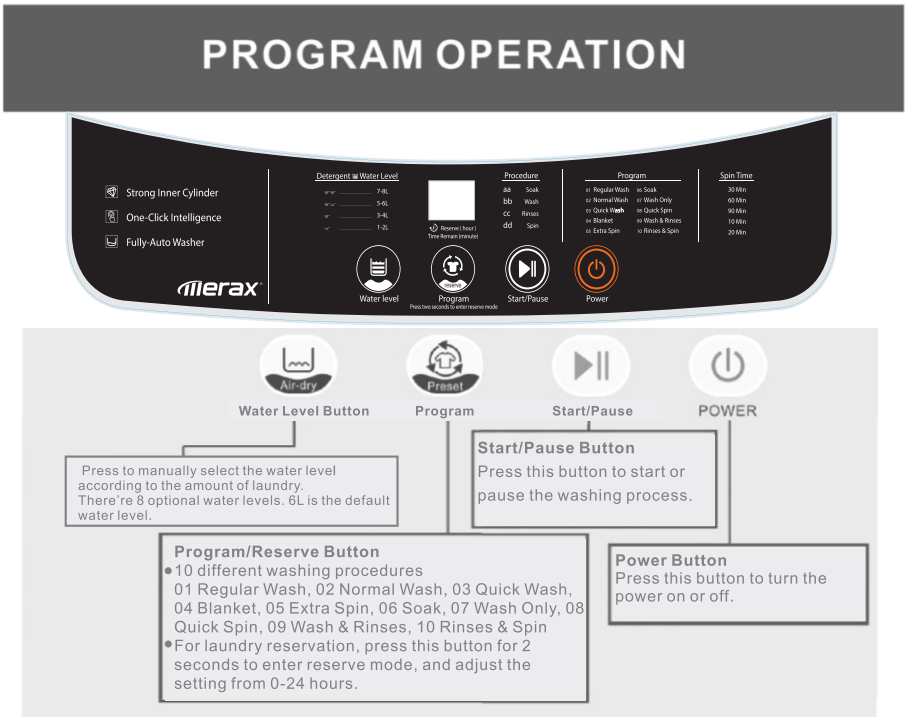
PROGRAM OPERATION

Strong Inner Cylinder
One-Click Intelligence
Fully-Auto Washer

Merax

Detergent Water Level
7-8L
5-6L
3-4L
1-2L

Reserve ( hour )
Time Remain (minute)

Procedure
aa Soak
bb Wash
cc Rinses
dd Spin

Program
01 Regular Wash
02 Normal Wash
03 Quick Wash
04 Blanket
05 Extra Spin
06 Soak
07 Wash Only
08 Quick Spin
09 Wash & Rinses
10 Rinses & Spin

Spin Time
30 Min
60 Min
90 Min
10 Min
20 Min

Water level
reserve
Program
Press two seconds to enter reserve mode
Start/Pause
Power

Air-dry
Water Level Button
Preset
Program
Start/Pause
POWER

Press to manually select the water level according to the amount of laundry. There're 8 optional water levels. 6L is the default water level.

Start/Pause Button
Press this button to start or pause the washing process.

Program/Reserve Button
•10 different washing procedures
01 Regular Wash, 02 Normal Wash, 03 Quick Wash, 04 Blanket, 05 Extra Spin, 06 Soak, 07 Wash Only, 08 Quick Spin, 09 Wash & Rinses, 10 Rinses & Spin
•For laundry reservation, press this button for 2 seconds to enter reserve mode, and adjust the setting from 0-24 hours.

Power Button
Press this button to turn the power on or off.